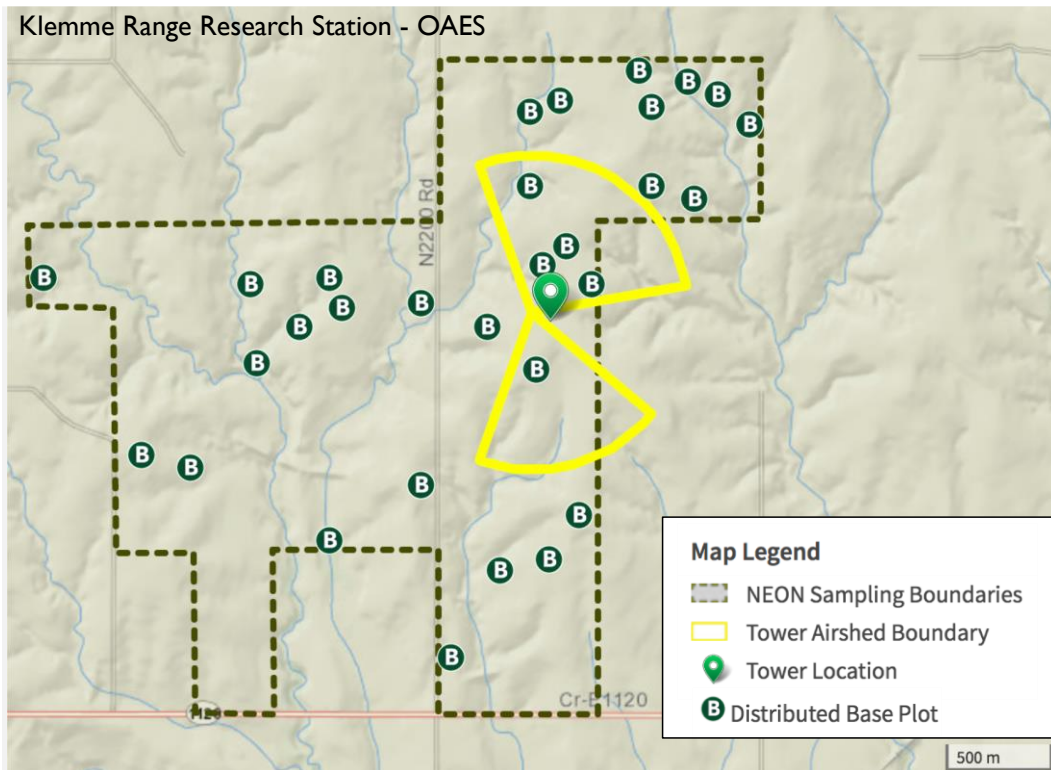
Klemme Range Research Station - OAES

N2200 Rd

B B B B B B B B B B B B B B B B B B B B B B B B B B B B B B

Cr-E 1120

Map Legend
NEON Sampling Boundaries
Tower Airshed Boundary
Tower Location
B Distributed Base Plot

500 m